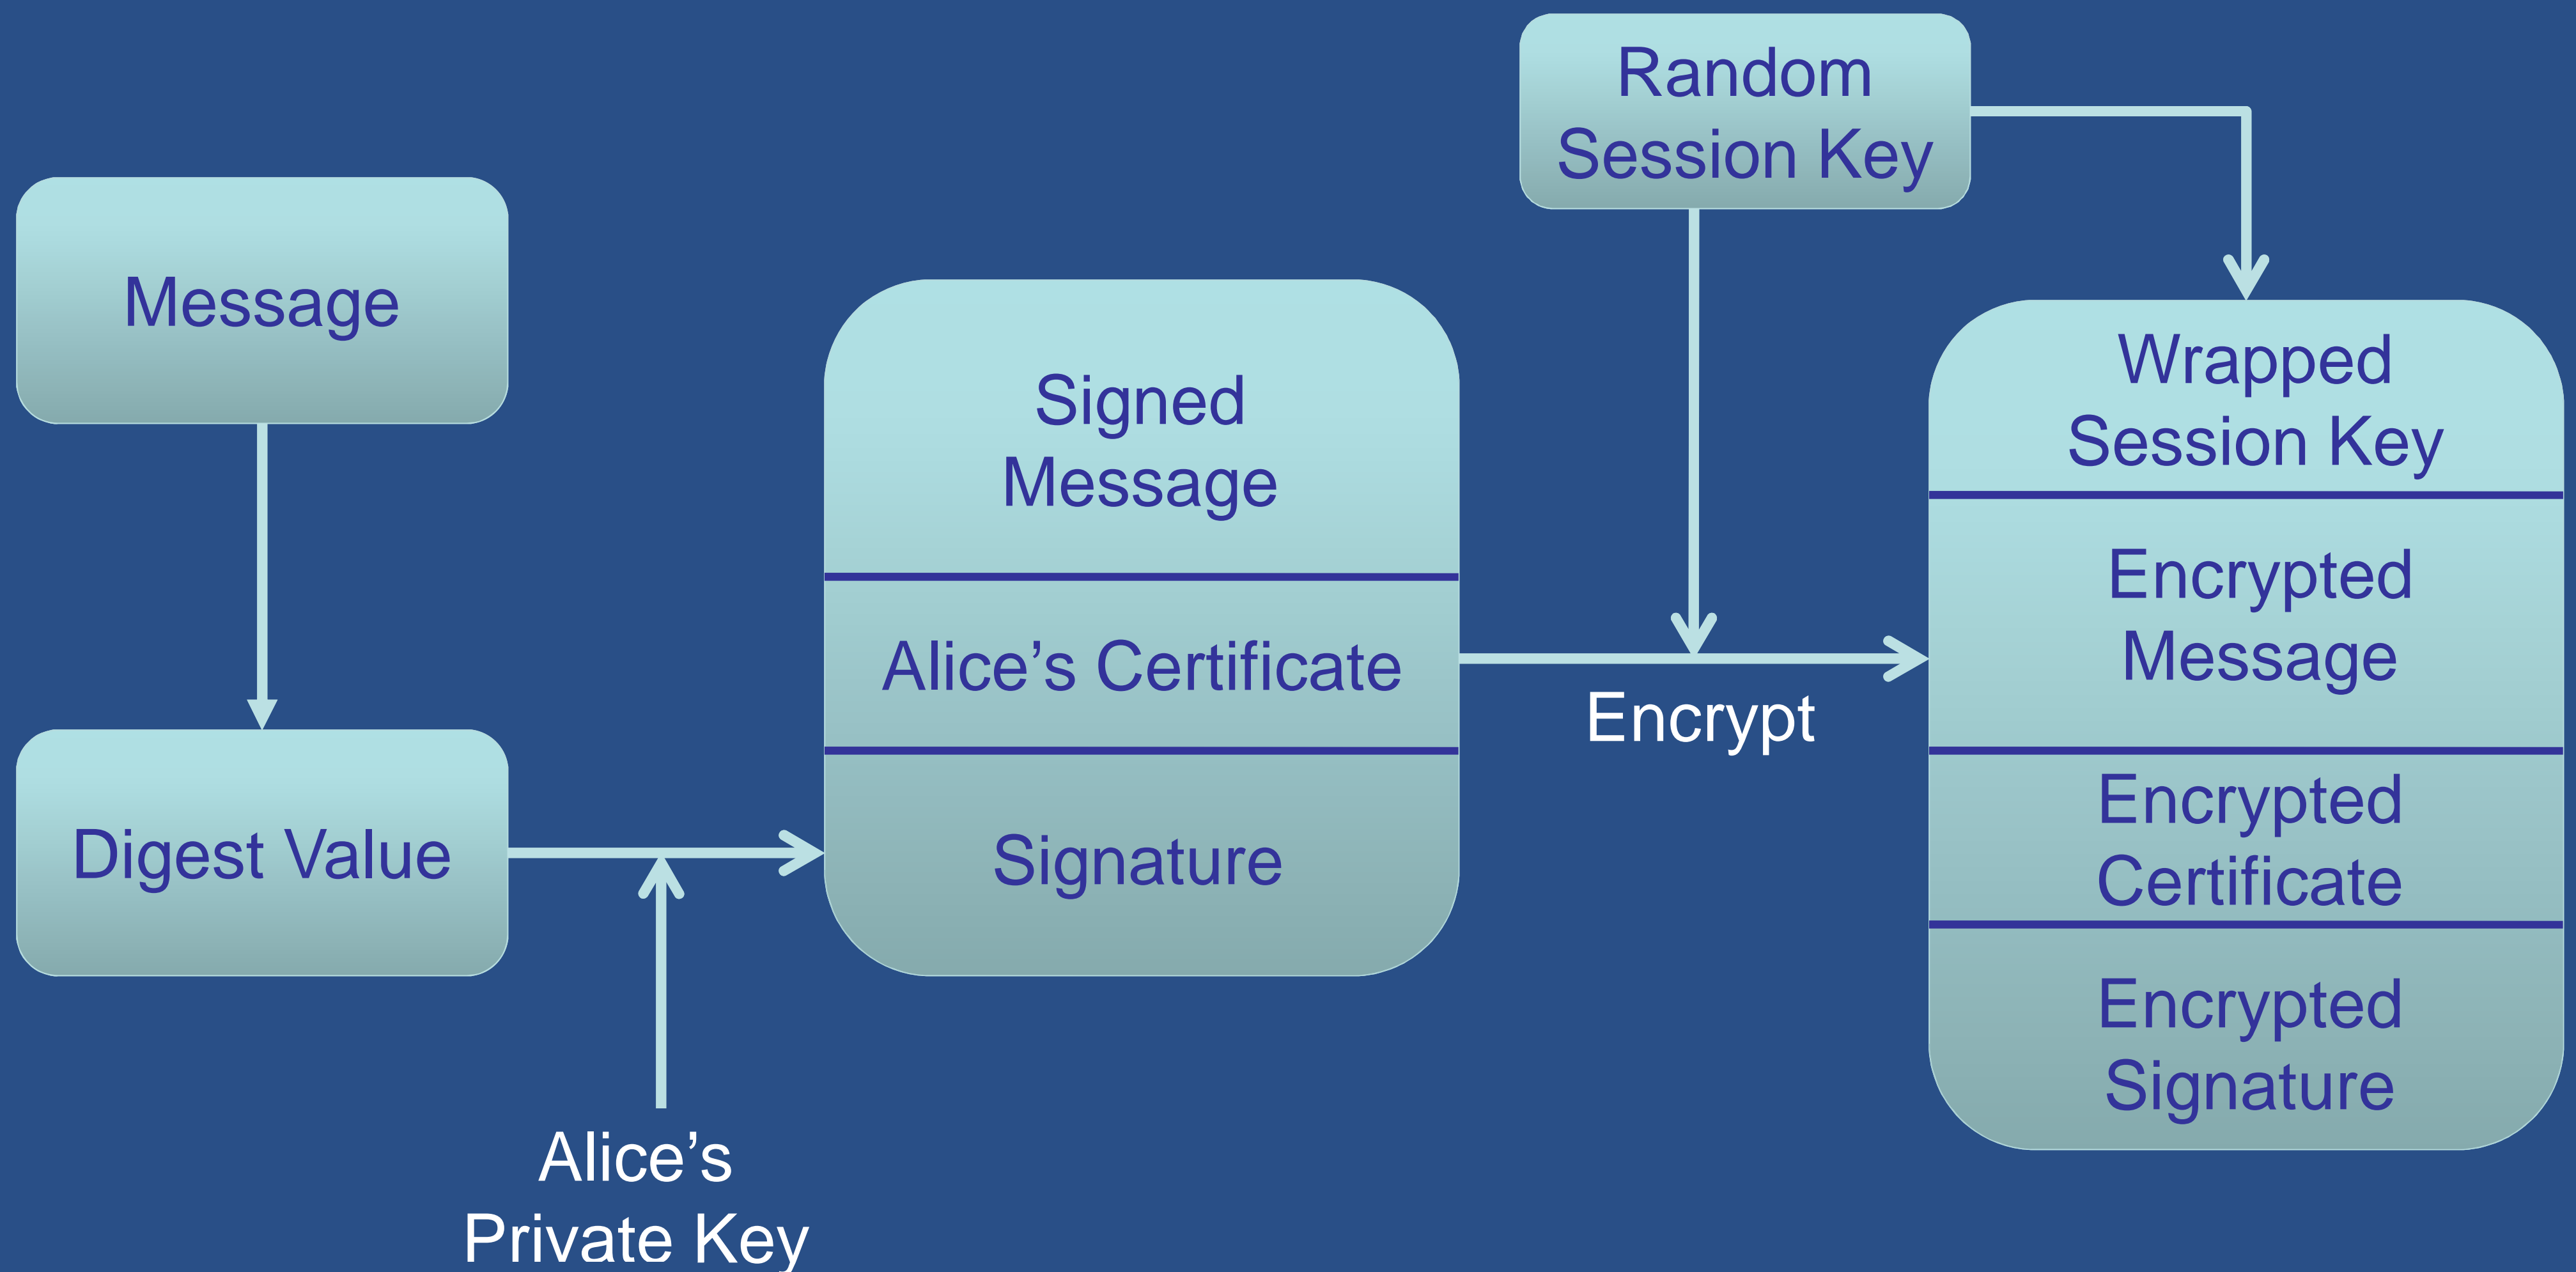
Message

Digest Value

Alice's Private Key

Signed Message

Alice's Certificate

Signature

Random Session Key

Encrypt

Wrapped Session Key

Encrypted Message

Encrypted Certificate

Encrypted Signature